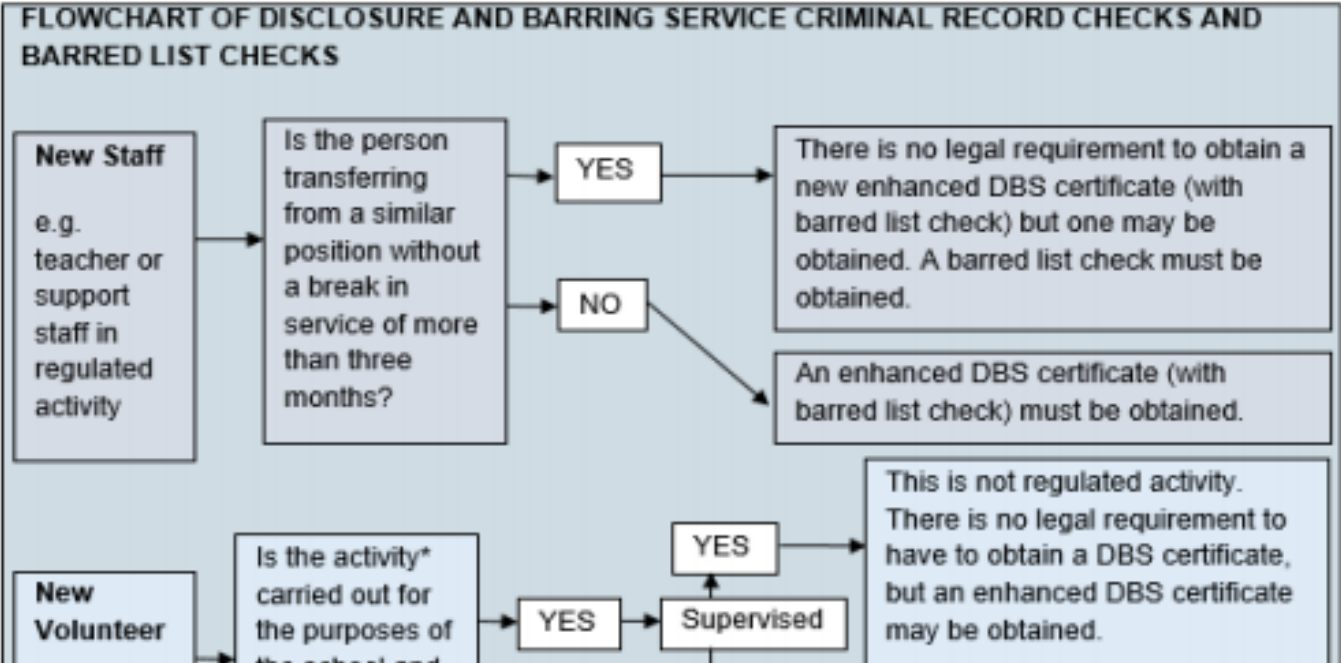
FLOWCHART OF DISCLOSURE AND BARRING SERVICE CRIMINAL RECORD CHECKS AND BARRED LIST CHECKS

New Staff

e.g. teacher or support staff in regulated activity

Is the person transferring from a similar position without a break in service of more than three months?

YES

There is no legal requirement to obtain a new enhanced DBS certificate (with barred list check) but one may be obtained. A barred list check must be obtained.

NO

An enhanced DBS certificate (with barred list check) must be obtained.

New Volunteer

Is the activity* carried out for the purposes of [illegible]

YES

Supervised

YES

This is not regulated activity. There is no legal requirement to have to obtain a DBS certificate, but an enhanced DBS certificate may be obtained.